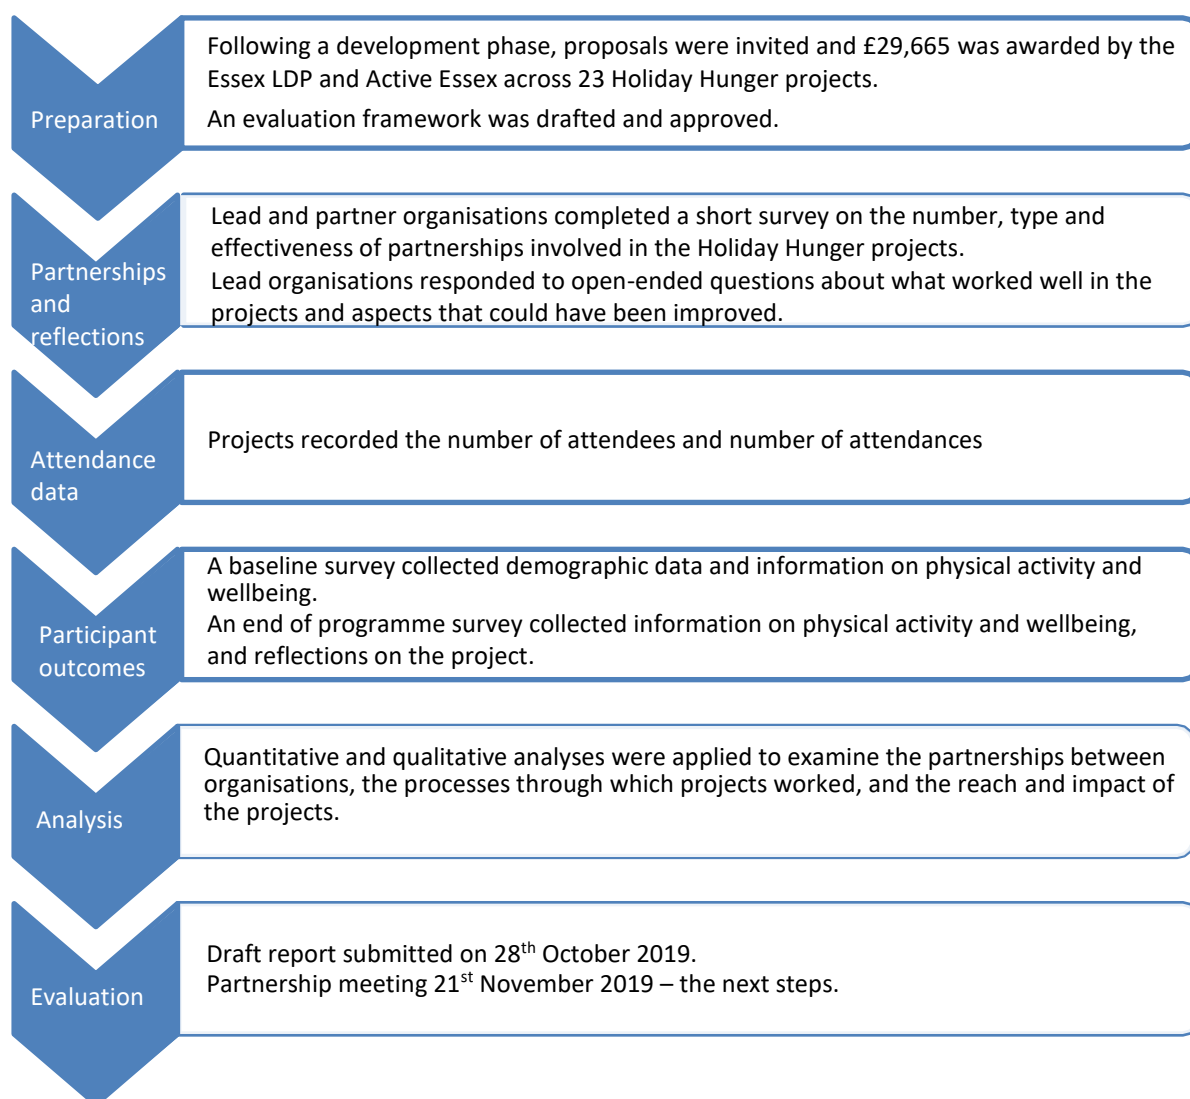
Preparation

Following a development phase, proposals were invited and £29,665 was awarded by the Essex LDP and Active Essex across 23 Holiday Hunger projects.

An evaluation framework was drafted and approved.

Partnerships and reflections

Lead and partner organisations completed a short survey on the number, type and effectiveness of partnerships involved in the Holiday Hunger projects.
Lead organisations responded to open-ended questions about what worked well in the projects and aspects that could have been improved.

Attendance data

Projects recorded the number of attendees and number of attendances

Participant outcomes

A baseline survey collected demographic data and information on physical activity and wellbeing.
An end of programme survey collected information on physical activity and wellbeing, and reflections on the project.

Analysis

Quantitative and qualitative analyses were applied to examine the partnerships between organisations, the processes through which projects worked, and the reach and impact of the projects.

Evaluation

Draft report submitted on 28$^{th}$ October 2019.
Partnership meeting 21$^{st}$ November 2019 – the next steps.